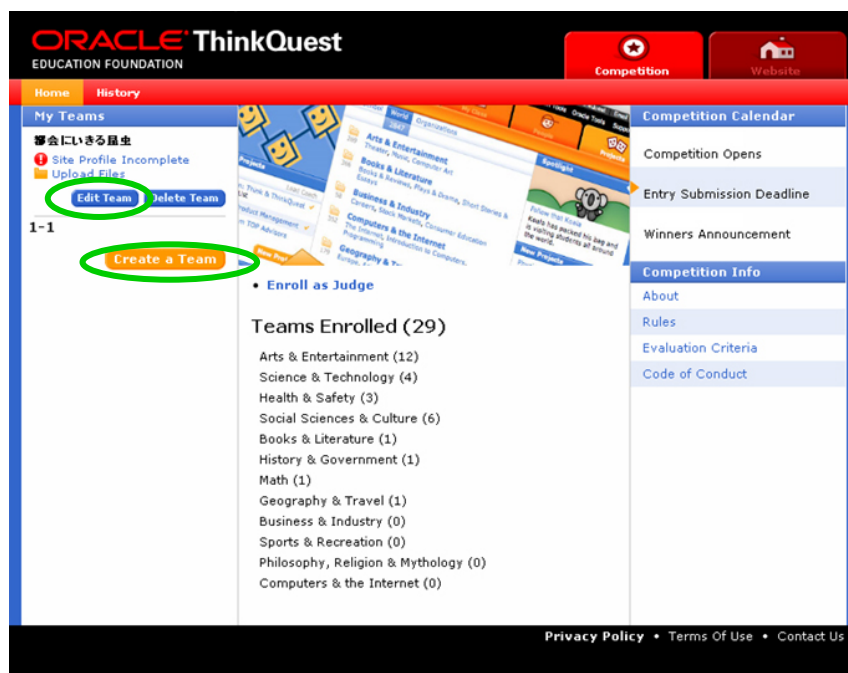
ORACLE ThinkQuest
EDUCATION FOUNDATION

Competition
Website

Home
History

My Teams
都会にいきる昆虫
Site Profile Incomplete
Upload Files
Edit Team
Delete Team
1-1
Create a Team

Projects
Arts & Entertainment
Theater, Music, Computer Art
Books & Literature
Books & Reviews, Plays & Drama, Short Stories & Essays
Business & Industry
Careers, Stock Markets, Consumer Education
Computers & the Internet
The Internet, Introduction to Computers, Programming
Geography & T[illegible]
Spotlight
New Projects

• Enroll as Judge

Teams Enrolled (29)
Arts & Entertainment (12)
Science & Technology (4)
Health & Safety (3)
Social Sciences & Culture (6)
Books & Literature (1)
History & Government (1)
Math (1)
Geography & Travel (1)
Business & Industry (0)
Sports & Recreation (0)
Philosophy, Religion & Mythology (0)
Computers & the Internet (0)

Competition Calendar
Competition Opens
Entry Submission Deadline
Winners Announcement

Competition Info
About
Rules
Evaluation Criteria
Code of Conduct

Privacy Policy • Terms Of Use • Contact Us